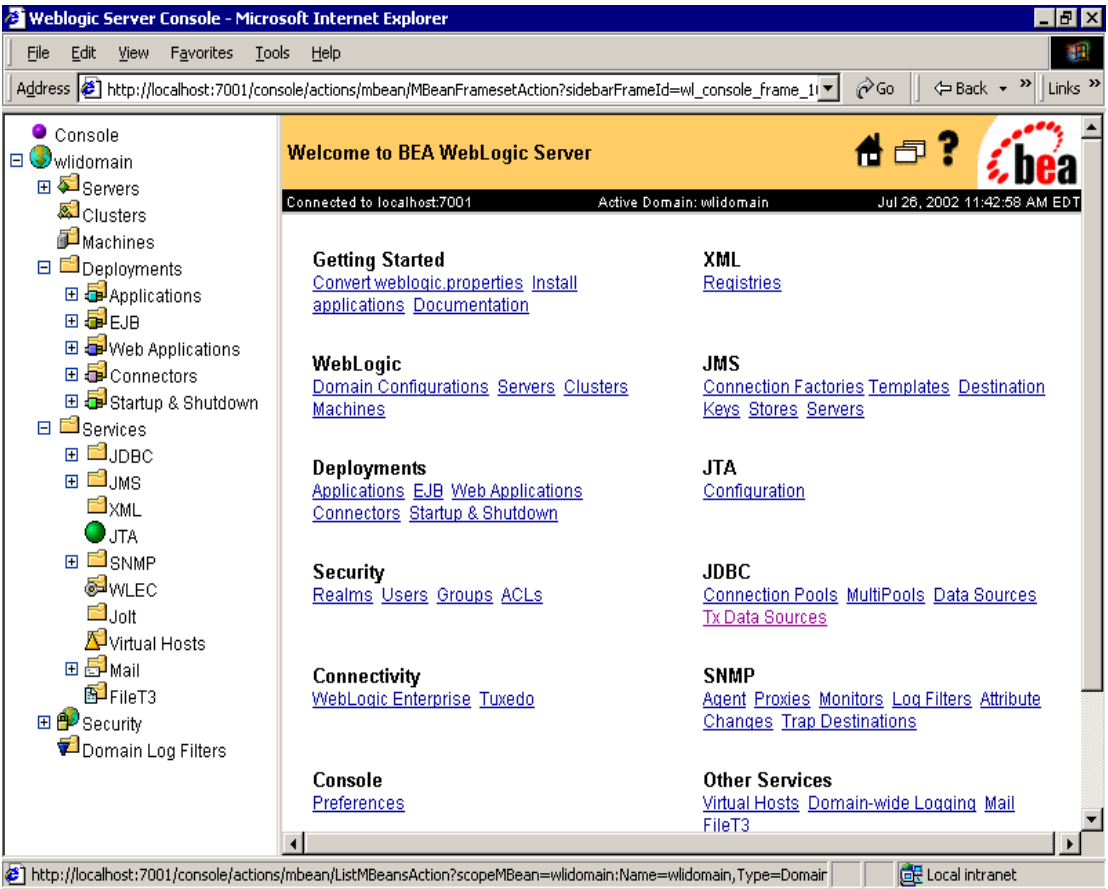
Weblogic Server Console - Microsoft Internet Explorer

File Edit View Favorites Tools Help

Address http://localhost:7001/console/actions/mbean/MBeanFramesetAction?sidebarFrameId=wl_console_frame_1 Go Back Links

Console
wlidomain
Servers
Clusters
Machines
Deployments
Applications
EJB
Web Applications
Connectors
Startup & Shutdown
Services
JDBC
JMS
XML
JTA
SNMP
WLEC
Jolt
Virtual Hosts
Mail
FileT3
Security
Domain Log Filters

Welcome to BEA WebLogic Server

bea

Connected to localhost:7001 Active Domain: wlidomain Jul 26, 2002 11:42:58 AM EDT

Getting Started
Convert weblogic.properties Install applications Documentation

XML
Registries

WebLogic
Domain Configurations Servers Clusters Machines

JMS
Connection Factories Templates Destination Keys Stores Servers

Deployments
Applications EJB Web Applications Connectors Startup & Shutdown

JTA
Configuration

Security
Realms Users Groups ACLs

JDBC
Connection Pools MultiPools Data Sources Tx Data Sources

Connectivity
WebLogic Enterprise Tuxedo

SNMP
Agent Proxies Monitors Log Filters Attribute Changes Trap Destinations

Console
Preferences

Other Services
Virtual Hosts Domain-wide Logging Mail FileT3

http://localhost:7001/console/actions/mbean/ListMBeansAction?scopeMBean=wlidomain:Name=wlidomain,Type=Domain Local intranet